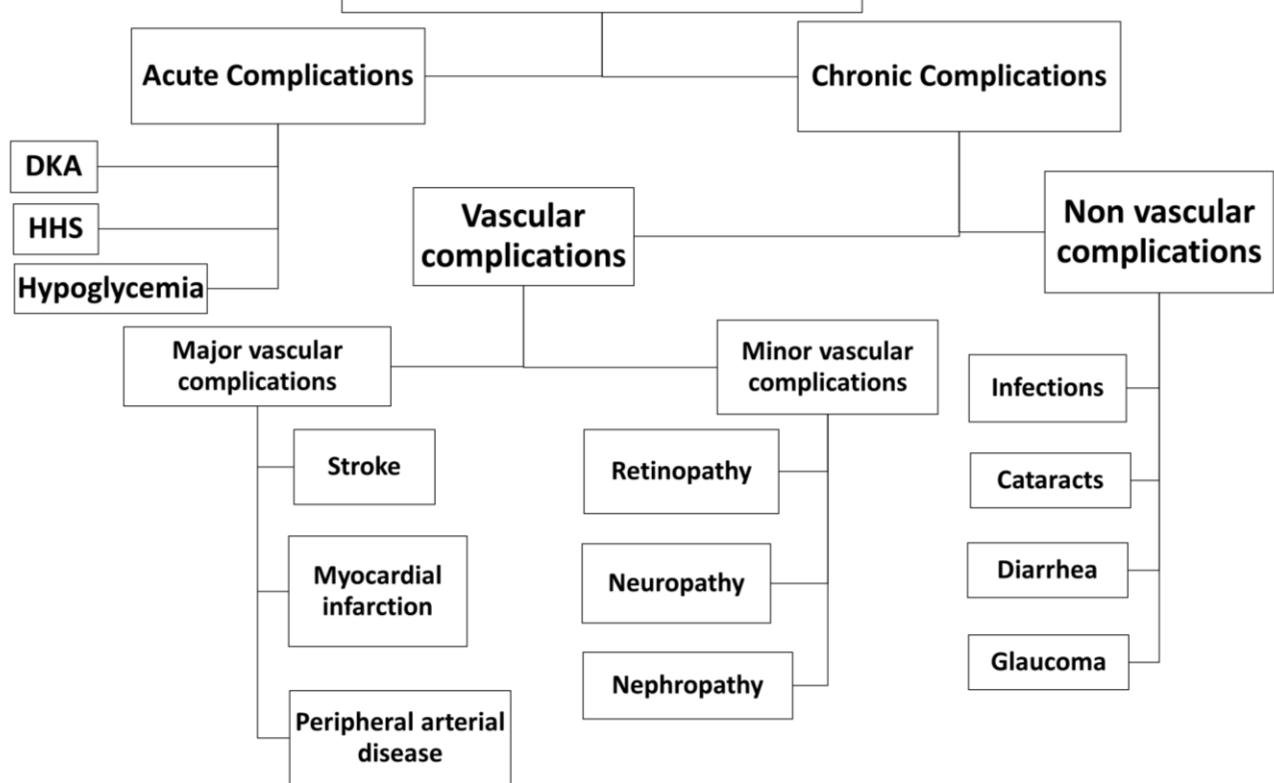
Acute Complications

Chronic Complications

DKA

HHS

Hypoglycemia

Vascular complications

Non vascular complications

Major vascular complications

Minor vascular complications

Stroke

Myocardial infarction

Peripheral arterial disease

Retinopathy

Neuropathy

Nephropathy

Infections

Cataracts

Diarrhea

Glaucoma